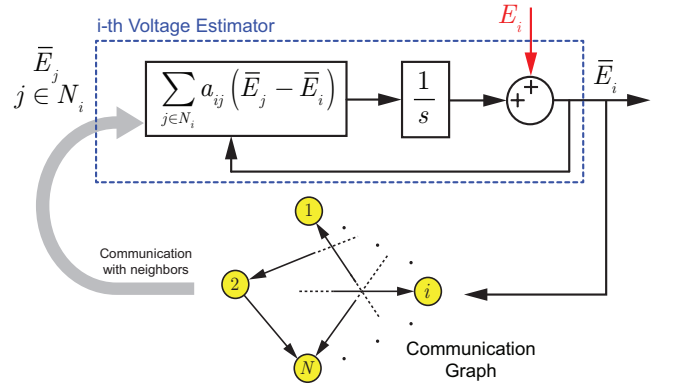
i-th Voltage Estimator

$E_i$

$\overline{E}_j$
$j \in N_i$

$\sum_{j \in N_i} a_{ij} \left( \overline{E}_j - \overline{E}_i \right)$

$\frac{1}{s}$

+ +

$\overline{E}_i$

Communication with neighbors

1

2

$i$

$N$

Communication Graph